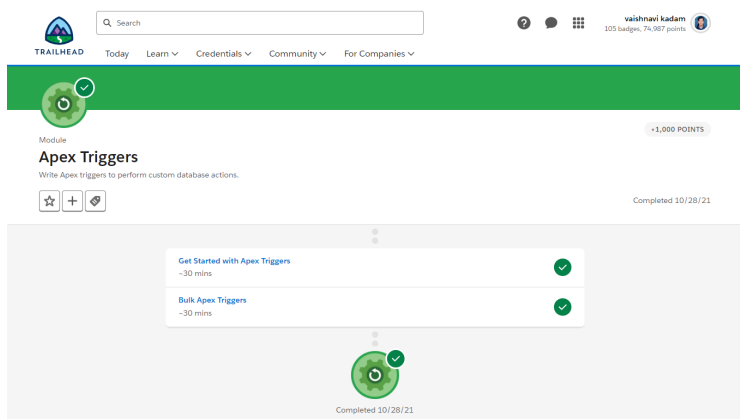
TRAILHEAD

Search

vaishnavi kadam
105 badges, 74,987 points

Today Learn Credentials Community For Companies

+1,000 POINTS

Module

Apex Triggers

Write Apex triggers to perform custom database actions.

Completed 10/28/21

Get Started with Apex Triggers
~30 mins

Bulk Apex Triggers
~30 mins

Completed 10/28/21